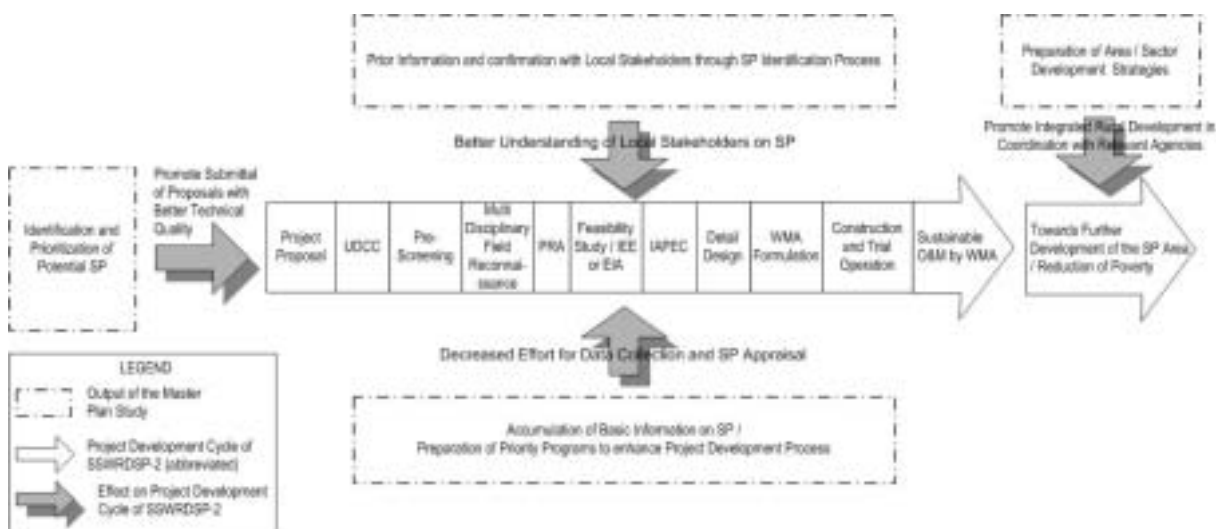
Prior Information and confirmation with Local Stakeholders through SP Identification Process

Preparation of Area / Sector Development Strategies

Better Understanding of Local Stakeholders on SP

Promote Integrated Rural Development in Coordination with Relevant Agencies

Identification and Prioritization of Potential SP

Promote Submittal of Proposals with Better Technical Quality

| Project Proposal | UDCC | Pre-Screening | Multi Disciplinary Field Reconnaissance | PRA | Feasibility Study / IEE or EIA | IAPEC | Detail Design | WMA Formulation | Construction and Trial Operation | Sustainable O&M by WMA |
|---|---|---|---|---|---|---|---|---|---|---|

Towards Further Development of the SP Area / Reduction of Poverty

Decreased Effort for Data Collection and SP Appraisal

LEGEND
Output of the Master Plan Study
Project Development Cycle of SSWRDSP-2 (abbreviated)
Effect on Project Development Cycle of SSWRDSP-2

Accumulation of Basic Information on SP / Preparation of Priority Programs to enhance Project Development Process